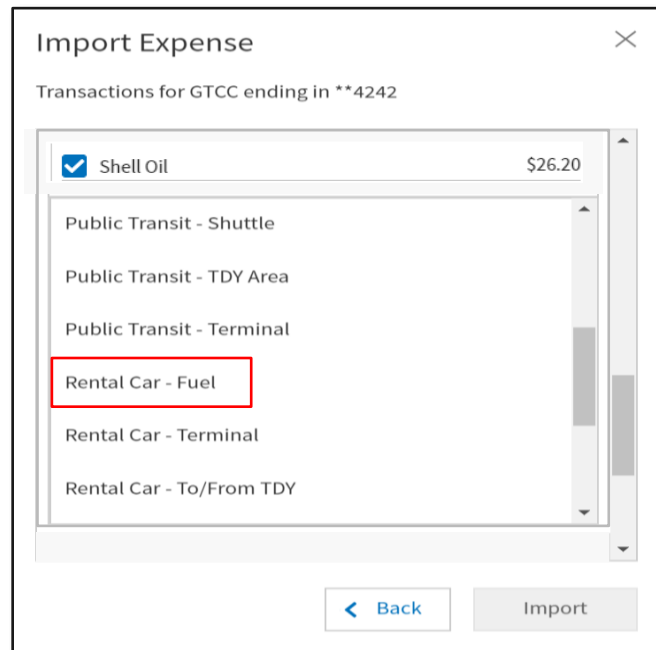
Import Expense

Transactions for GTCC ending in **4242

Shell Oil $26.20

Public Transit - Shuttle

Public Transit - TDY Area

Public Transit - Terminal

Rental Car - Fuel

Rental Car - Terminal

Rental Car - To/From TDY

Back

Import